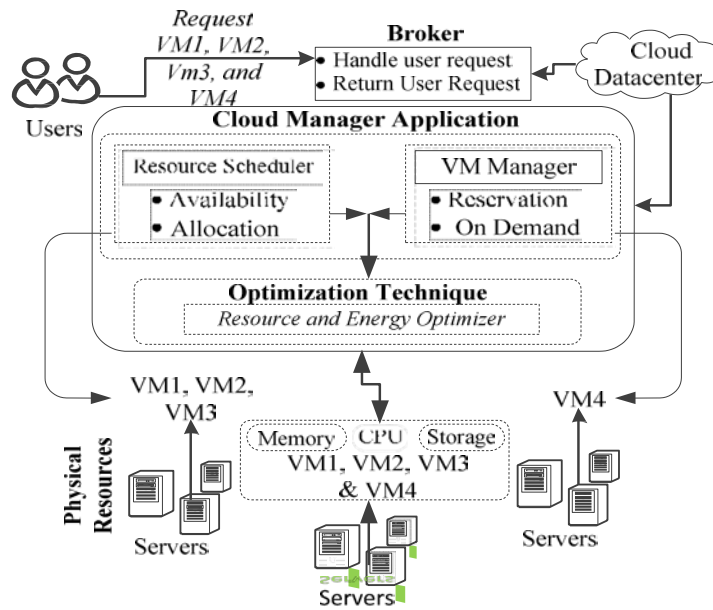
Request VM1, VM2, Vm3, and VM4

Users

Broker
• Handle user request
• Return User Request

Cloud Datacenter

Cloud Manager Application

Resource Scheduler
• Availability
• Allocation

VM Manager
• Reservation
• On Demand

Optimization Technique
Resource and Energy Optimizer

VM1, VM2, VM3

VM4

Physical Resources

Memory CPU Storage
VM1, VM2, VM3 & VM4

Servers

Servers

Servers